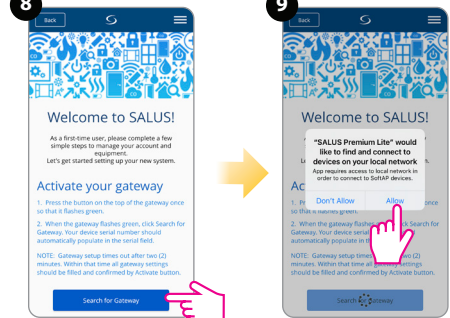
8

Back

Welcome to SALUS!

As a first-time user, please complete a few simple steps to manage your account and equipment.
Let's get started setting up your new system.

Activate your gateway

1. Press the button on the top of the gateway once so that it flashes green.

2. When the gateway flashes green, click Search for Gateway. Your device serial number should automatically populate in the serial field.

NOTE: Gateway setup times out after two (2) minutes. Within that time all gateway settings should be filled and confirmed by Activate button.

Search for Gateway

9

Back

Welcome to SALUS!

"SALUS Premium Lite" would like to find and connect to devices on your local network
App requires access to local network in order to connect to SoftAP devices.

Don't Allow

Allow

Activate your gateway

1. Press the button on the top of the gateway once so that it flashes green.

2. When the gateway flashes green, click Search for Gateway. Your device serial number should automatically populate in the serial field.

NOTE: Gateway setup times out after two (2) minutes. Within that time all gateway settings should be filled and confirmed by Activate button.

Search Gateway